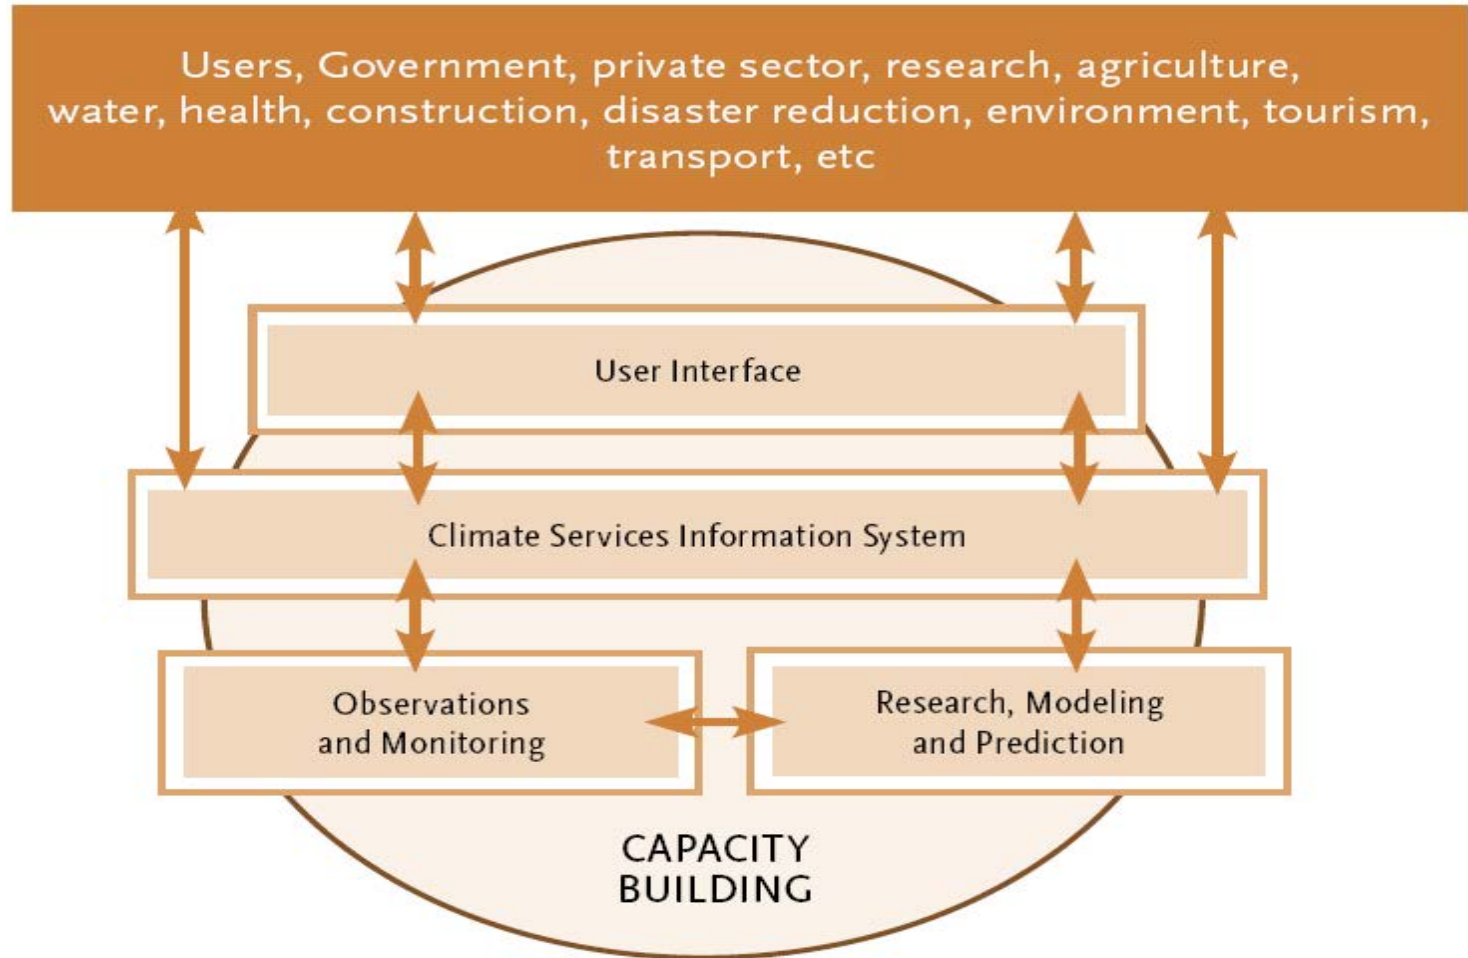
Users, Government, private sector, research, agriculture, water, health, construction, disaster reduction, environment, tourism, transport, etc

User Interface

Climate Services Information System

Observations and Monitoring

Research, Modeling and Prediction

CAPACITY BUILDING